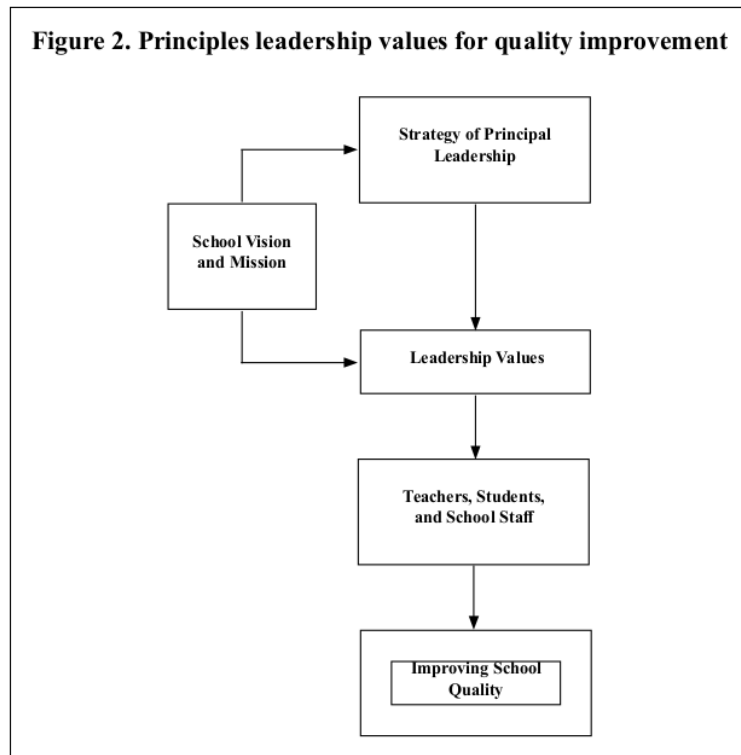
Figure 2. Principles leadership values for quality improvement

Strategy of Principal Leadership

School Vision and Mission

Leadership Values

Teachers, Students, and School Staff

Improving School Quality